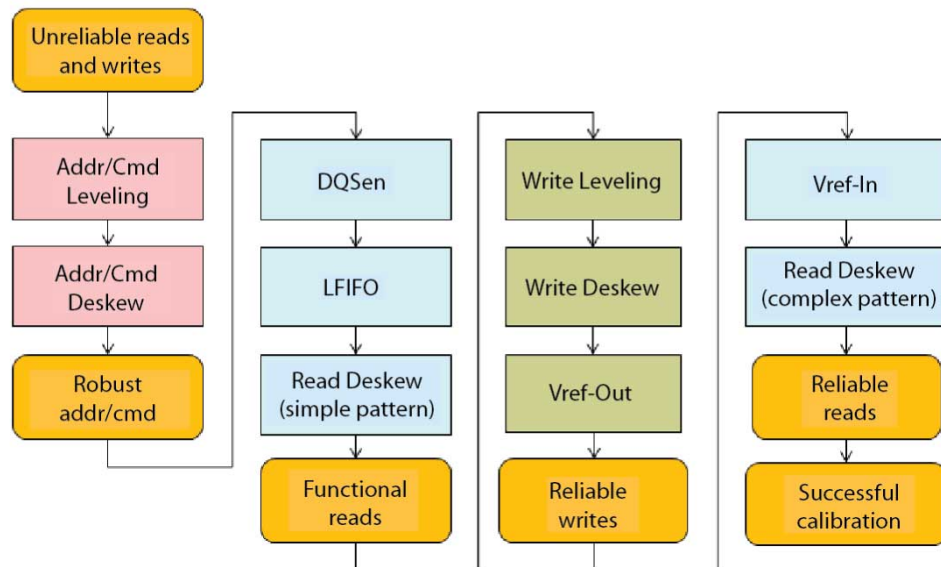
Unreliable reads and writes

Addr/Cmd Leveling

Addr/Cmd Deskew

Robust addr/cmd

DQSen

LFIFO

Read Deskew (simple pattern)

Functional reads

Write Leveling

Write Deskew

Vref-Out

Reliable writes

Vref-In

Read Deskew (complex pattern)

Reliable reads

Successful calibration